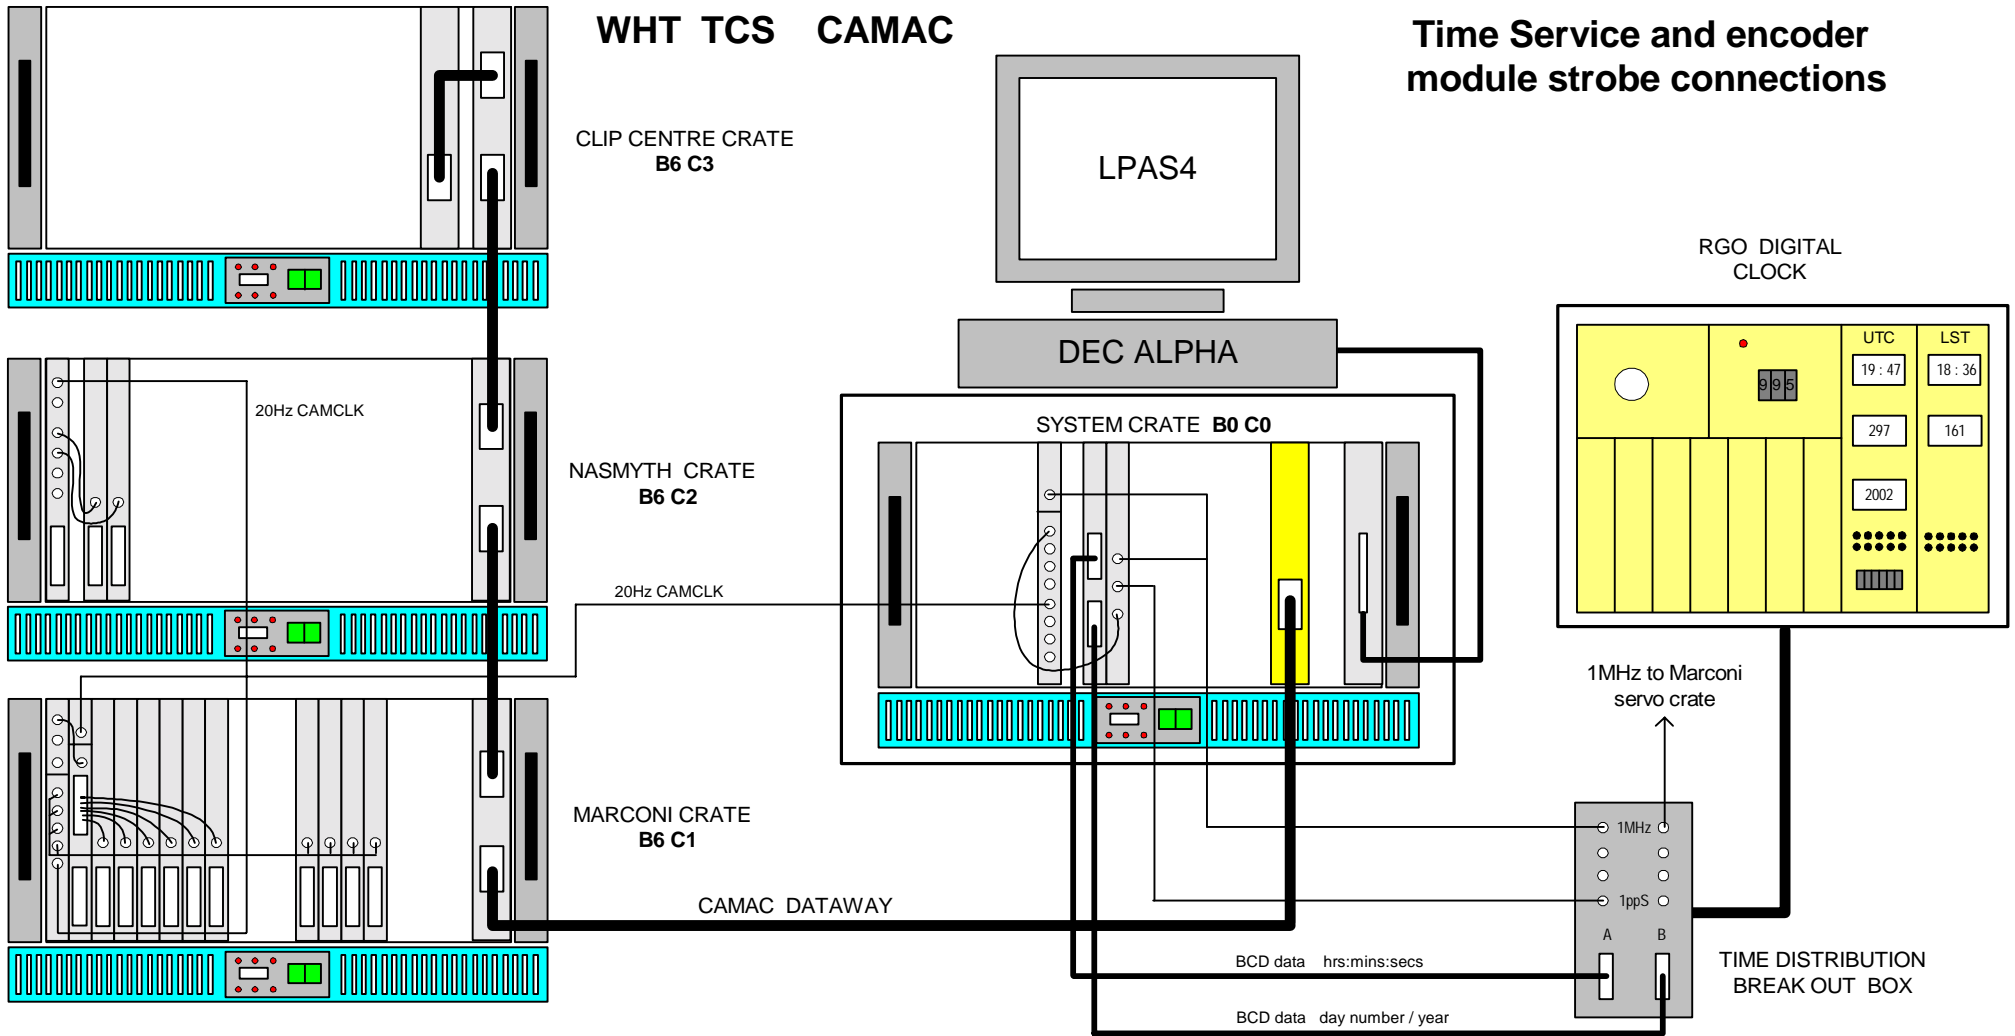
WHT TCS CAMAC

Time Service and encoder module strobe connections

CLIP CENTRE CRATE
B6 C3

LPAS4

RGO DIGITAL CLOCK

DEC ALPHA

UTC
19 : 47

LST
18 : 36

995

297

161

2002

SYSTEM CRATE B0 C0

20Hz CAMCLK

NASMYTH CRATE
B6 C2

20Hz CAMCLK

1MHz to Marconi servo crate

MARCONI CRATE
B6 C1

1MHz

1ppS

CAMAC DATAWAY

A B

TIME DISTRIBUTION BREAK OUT BOX

BCD data hrs:mins:secs

BCD data day number / year